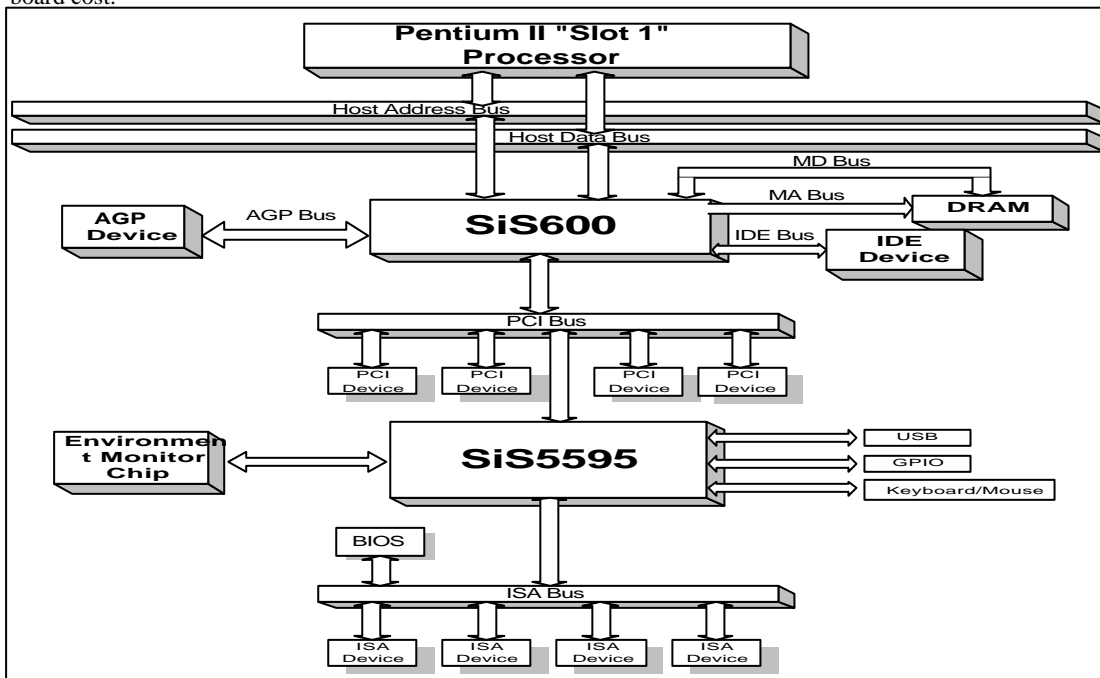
board cost.

Pentium II "Slot 1" Processor

Host Address Bus

Host Data Bus

MD Bus

MA Bus

DRAM

AGP Device

AGP Bus

SiS600

IDE Bus

IDE Device

PCI Bus

PCI Device

PCI Device

PCI Device

PCI Device

Environment Monitor Chip

SiS5595

USB

GPIO

Keyboard/Mouse

BIOS

ISA Bus

ISA Device

ISA Device

ISA Device

ISA Device